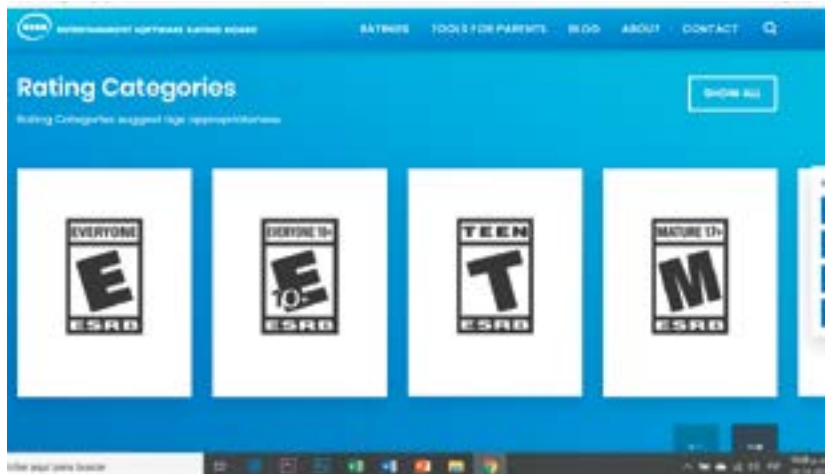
ESRB ENTERTAINMENT SOFTWARE RATING BOARD

RATINGS TOOLS FOR PARENTS BLOG ABOUT CONTACT

Rating Categories

Rating Categories suggest age appropriateness

SHOW ALL

EVERYONE
E
ESRB

EVERYONE 10+
E
10+
ESRB

TEEN
T
ESRB

MATURE 17+
M
ESRB

Escribe aquí para buscar